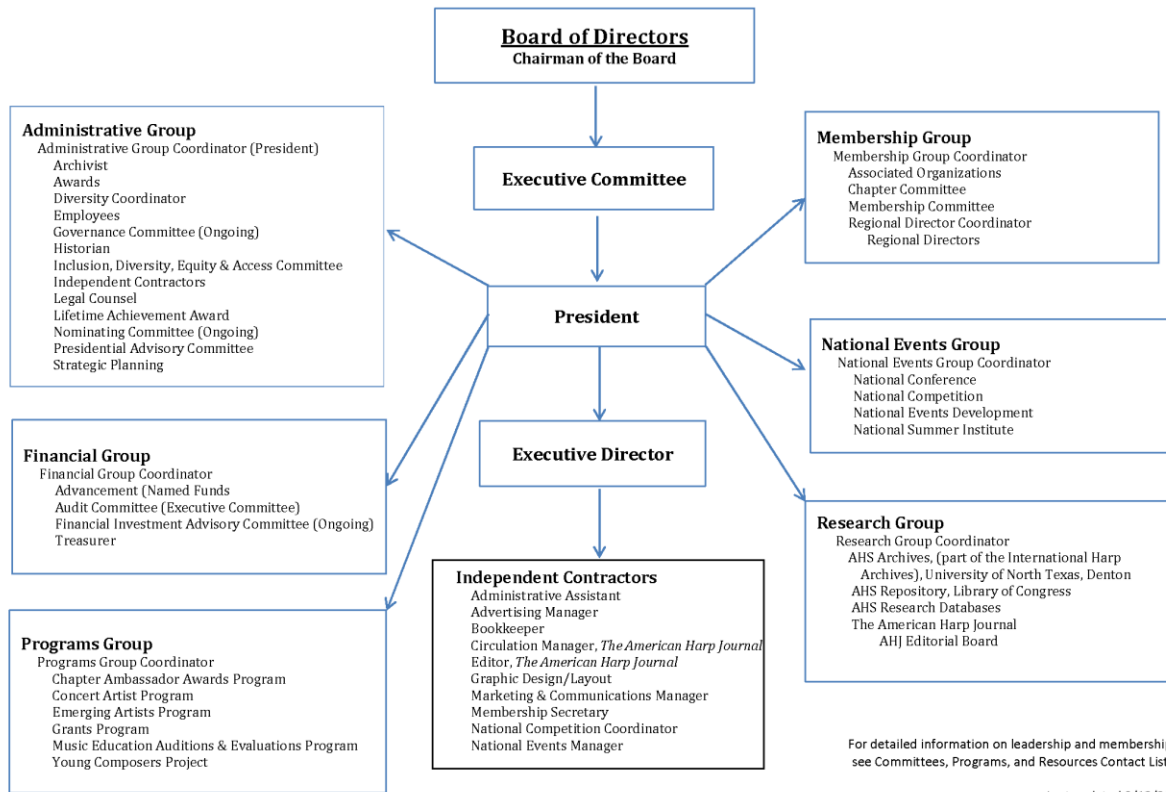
Board of Directors
Chairman of the Board

Executive Committee

President

Executive Director

Administrative Group
Administrative Group Coordinator (President)
Archivist
Awards
Diversity Coordinator
Employees
Governance Committee (Ongoing)
Historian
Inclusion, Diversity, Equity & Access Committee
Independent Contractors
Legal Counsel
Lifetime Achievement Award
Nominating Committee (Ongoing)
Presidential Advisory Committee
Strategic Planning

Financial Group
Financial Group Coordinator
Advancement (Named Funds
Audit Committee (Executive Committee)
Financial Investment Advisory Committee (Ongoing)
Treasurer

Programs Group
Programs Group Coordinator
Chapter Ambassador Awards Program
Concert Artist Program
Emerging Artists Program
Grants Program
Music Education Auditions & Evaluations Program
Young Composers Project

Independent Contractors
Administrative Assistant
Advertising Manager
Bookkeeper
Circulation Manager, The American Harp Journal
Editor, The American Harp Journal
Graphic Design/Layout
Marketing & Communications Manager
Membership Secretary
National Competition Coordinator
National Events Manager

Membership Group
Membership Group Coordinator
Associated Organizations
Chapter Committee
Membership Committee
Regional Director Coordinator
Regional Directors

National Events Group
National Events Group Coordinator
National Conference
National Competition
National Events Development
National Summer Institute

Research Group
Research Group Coordinator
AHS Archives, (part of the International Harp Archives), University of North Texas, Denton
AHS Repository, Library of Congress
AHS Research Databases
The American Harp Journal
AHJ Editorial Board

For detailed information on leadership and membershi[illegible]
see Committees, Programs, and Resources Contact List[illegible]